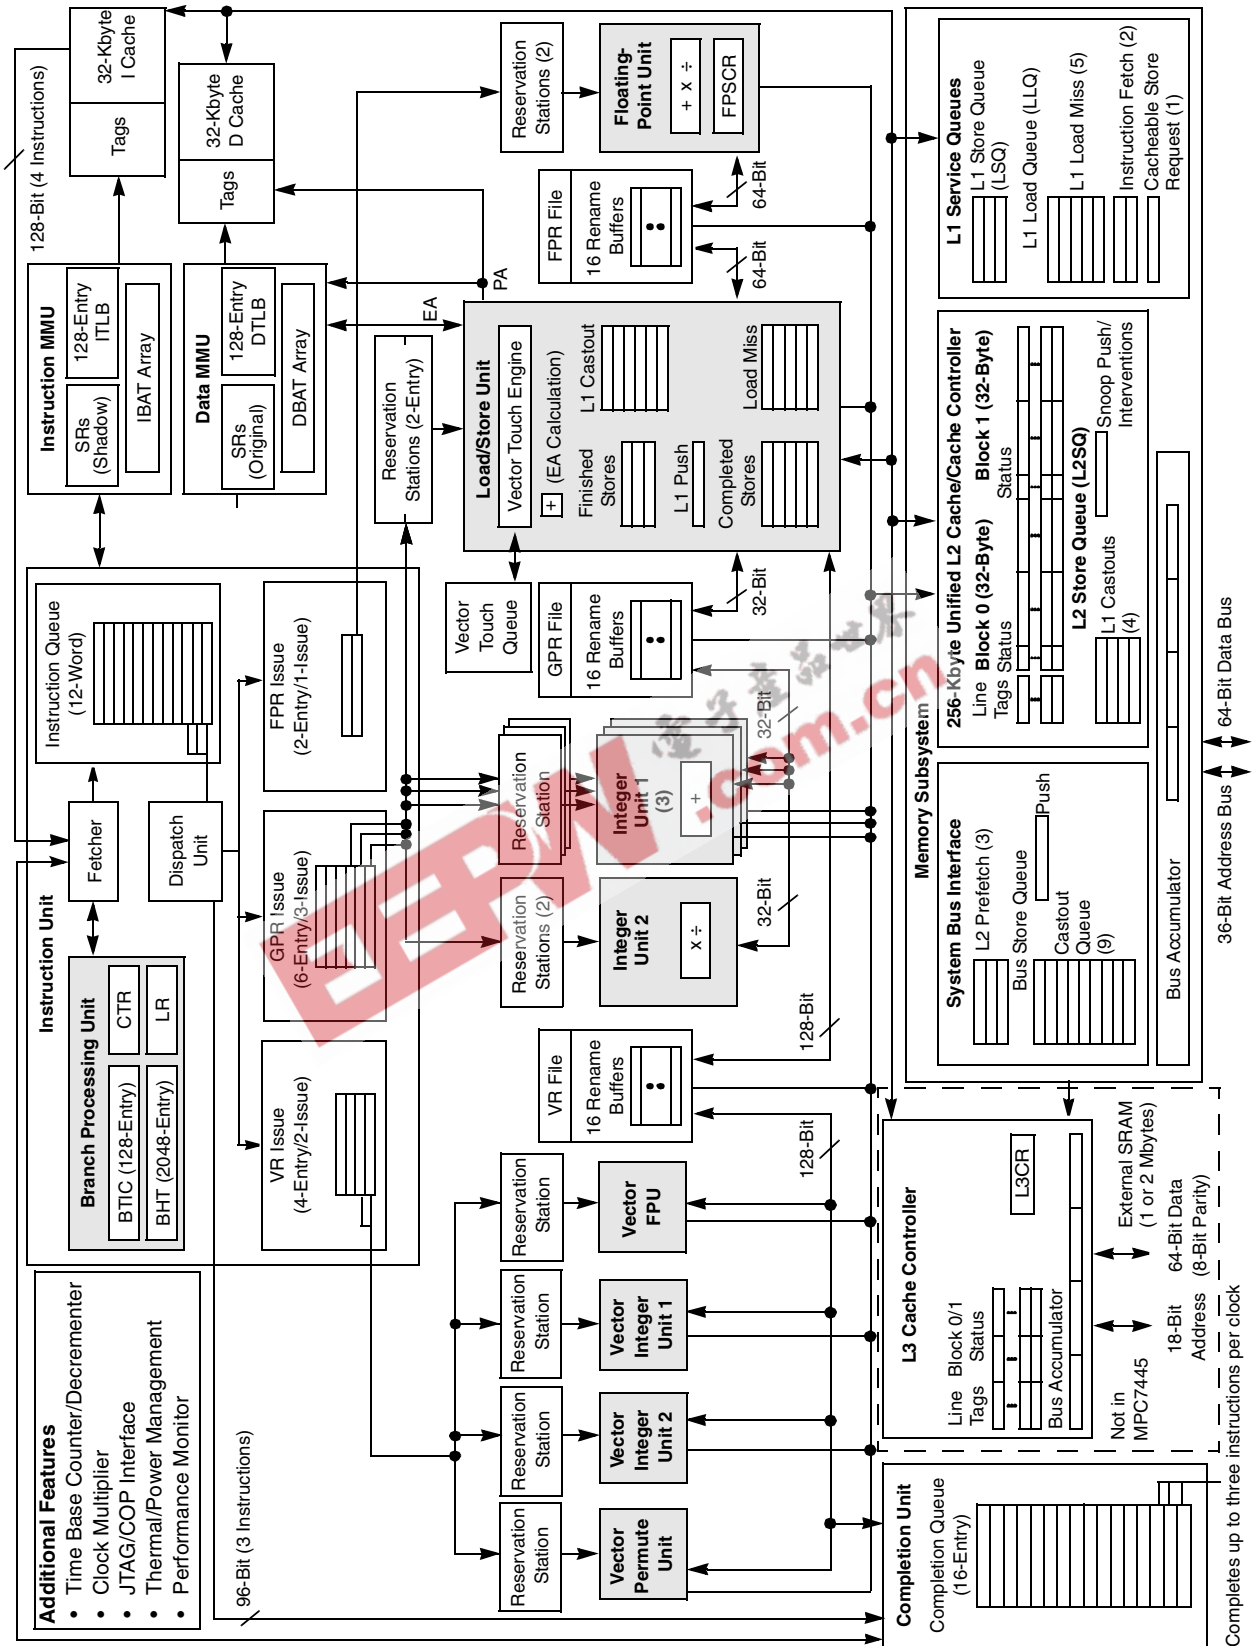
32-Kbyte I Cache

Tags

32-Kbyte D Cache

Tags

128-Bit (4 Instructions)

Instruction MMU

SRs (Shadow)

128-Entry ITLB

IBAT Array

Data MMU

SRs (Original)

128-Entry DTLB

DBAT Array

Reservation Stations (2)

Floating-Point Unit

+ x ÷

FPSCR

FPR File

16 Rename Buffers

64-Bit

64-Bit

PA

EA

Reservation Stations (2-Entry)

Load/Store Unit

Vector Touch Engine

+ (EA Calculation)

Finished Stores

L1 Castout

L1 Push

Completed Stores

Load Miss

L1 Service Queues

L1 Store Queue (LSQ)

L1 Load Queue (LLQ)

L1 Load Miss (5)

Instruction Fetch (2)

Cacheable Store Request (1)

256-Kbyte Unified L2 Cache/Cache Controller

Line Tags

Block 0 (32-Byte) Status

Block 1 (32-Byte) Status

L2 Store Queue (L2SQ)

Snoop Push/ Interventions

L1 Castouts (4)

Instruction Queue (12-Word)

FPR Issue (2-Entry/1-Issue)

Vector Touch Queue

GPR File

16 Rename Buffers

32-Bit

32-Bit

Reservation Station

Integer Unit 1 (3)

+

Memory Subsystem

System Bus Interface

L2 Prefetch (3)

Bus Store Queue

Push

Castout Queue (9)

Bus Accumulator

64-Bit Data Bus

36-Bit Address Bus

Instruction Unit

Fetcher

Dispatch Unit

GPR Issue (6-Entry/3-Issue)

Reservation Stations (2)

Integer Unit 2

x ÷

32-Bit

128-Bit

Branch Processing Unit

CTR

LR

BTIC (128-Entry)

BHT (2048-Entry)

VR Issue (4-Entry/2-Issue)

VR File

16 Rename Buffers

128-Bit

Reservation Station

Vector FPU

L3 Cache Controller

L3CR

Line Tags

Block 0/1 Status

Bus Accumulator

External SRAM (1 or 2 Mbytes)

64-Bit Data (8-Bit Parity)

18-Bit Address

Not in MPC7445

Reservation Station

Vector Integer Unit 1

Reservation Station

Vector Integer Unit 2

Reservation Station

Vector Permute Unit

Additional Features
• Time Base Counter/Decrementer
• Clock Multiplier
• JTAG/COP Interface
• Thermal/Power Management
• Performance Monitor

96-Bit (3 Instructions)

Completion Unit

Completion Queue (16-Entry)

Completes up to three instructions per clock

EEPW .com.cn